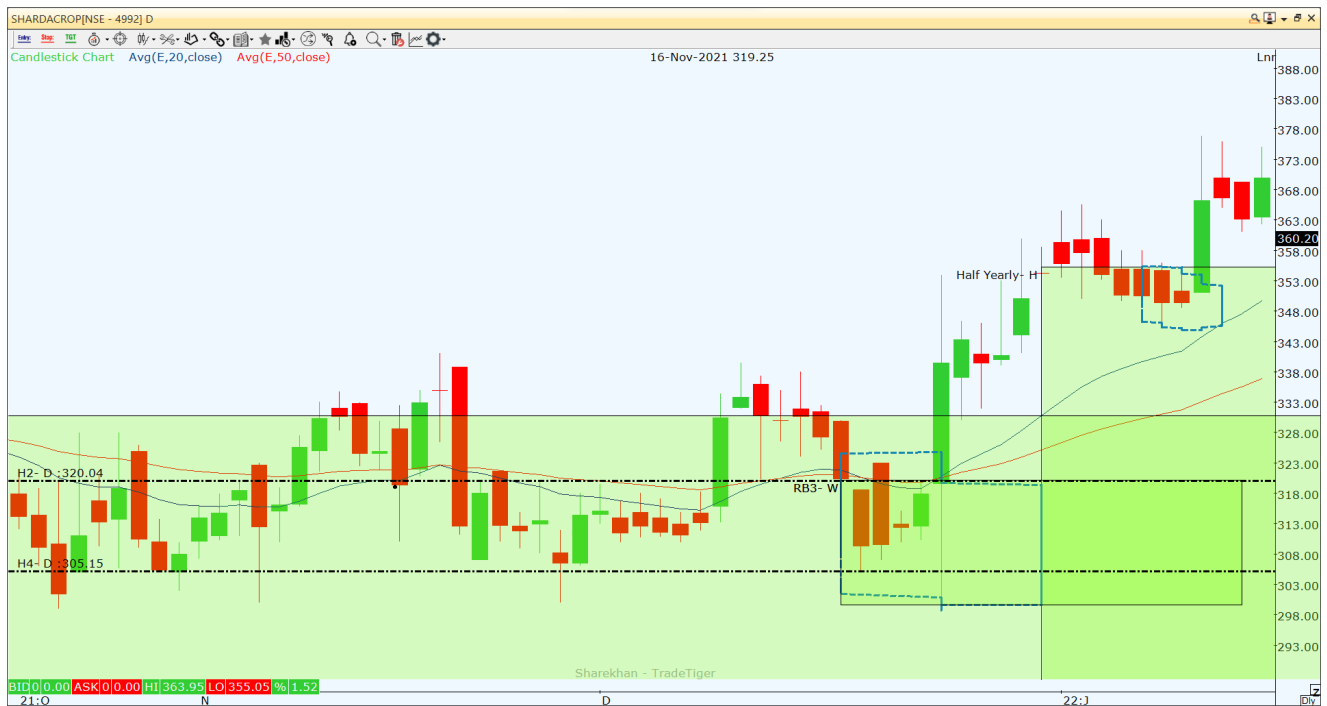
SHARDACROP[NSE - 4992] D

Entry Stop TGT

Candlestick Chart Avg(E,20,close) Avg(E,50,close)

16-Nov-2021 319.25

Lnr

388.00
383.00
378.00
373.00
368.00
363.00
360.20
358.00
353.00
348.00
343.00
338.00
333.00
328.00
323.00
318.00
313.00
308.00
303.00
298.00
293.00

Half Yearly- H

H2- D :320.04

RB3- W

H4- D :305.15

Sharekhan - TradeTiger

BID 0 0.00 ASK 0 0.00 HI 363.95 LO 355.05 % 1.52

21:O N D 22:J

Dly